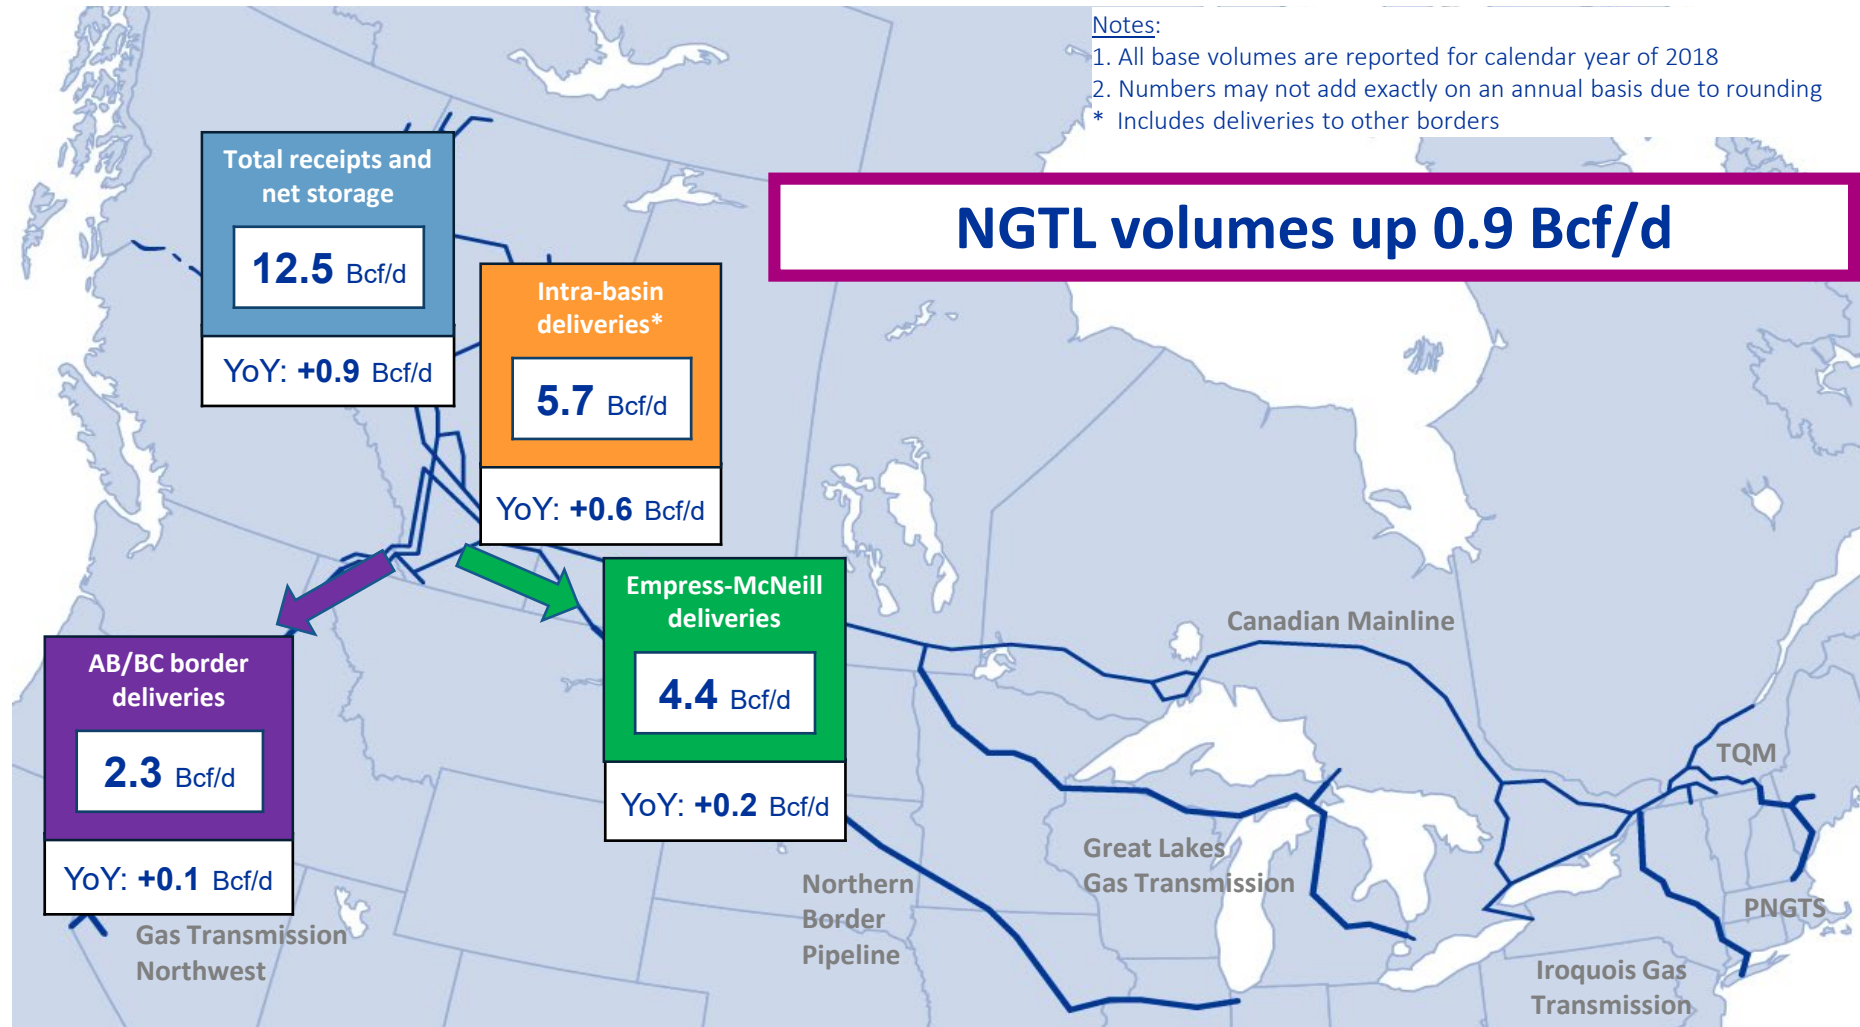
Notes:
1. All base volumes are reported for calendar year of 2018
2. Numbers may not add exactly on an annual basis due to rounding
* Includes deliveries to other borders

NGTL volumes up 0.9 Bcf/d

Total receipts and net storage
12.5 Bcf/d
YoY: +0.9 Bcf/d

Intra-basin deliveries*
5.7 Bcf/d
YoY: +0.6 Bcf/d

Empress-McNeill deliveries
4.4 Bcf/d
YoY: +0.2 Bcf/d

AB/BC border deliveries
2.3 Bcf/d
YoY: +0.1 Bcf/d

Canadian Mainline

TQM

Great Lakes Gas Transmission

Northern Border Pipeline

Gas Transmission Northwest

PNGTS

Iroquois Gas Transmission